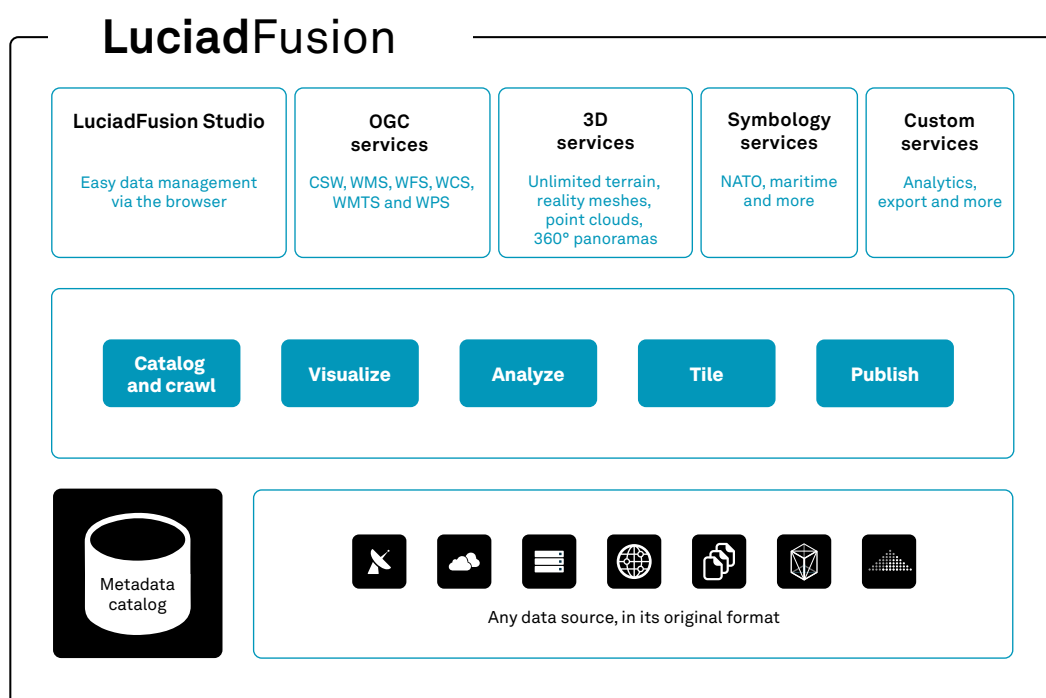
LuciadFusion

LuciadFusion Studio

Easy data management via the browser

OGC services

CSW, WMS, WFS, WCS, WMTS and WPS

3D services

Unlimited terrain, reality meshes, point clouds, 360° panoramas

Symbology services

NATO, maritime and more

Custom services

Analytics, export and more

Catalog and crawl

Visualize

Analyze

Tile

Publish

Metadata catalog

Any data source, in its original format